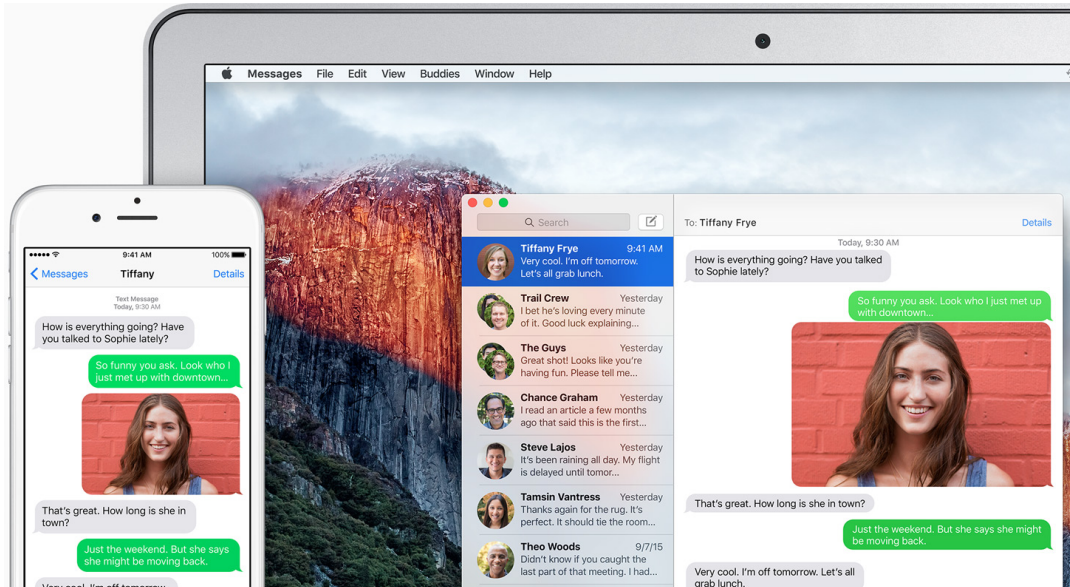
Messages File Edit View Buddies Window Help

9:41 AM 100%
Messages Tiffany Details

Text Message
Today, 9:30 AM

How is everything going? Have you talked to Sophie lately?

So funny you ask. Look who I just met up with downtown...

That's great. How long is she in town?

Just the weekend. But she says she might be moving back.

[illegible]

Search

Tiffany Frye 9:41 AM
Very cool. I'm off tomorrow. Let's all grab lunch.

Trail Crew Yesterday
I bet he's loving every minute of it. Good luck explaining...

The Guys Yesterday
Great shot! Looks like you're having fun. Please tell me...

Chance Graham Yesterday
I read an article a few months ago that said this is the first...

Steve Lajos Yesterday
It's been raining all day. My flight is delayed until tomor...

Tamsin Vantress Yesterday
Thanks again for the rug. It's perfect. It should tie the room...

Theo Woods 9/7/15
Didn't know if you caught the last part of that meeting. I had...

To: Tiffany Frye
Details

Today, 9:30 AM

How is everything going? Have you talked to Sophie lately?

So funny you ask. Look who I just met up with downtown...

That's great. How long is she in town?

Just the weekend. But she says she might be moving back.

Very cool. I'm off tomorrow. Let's all grab lunch.